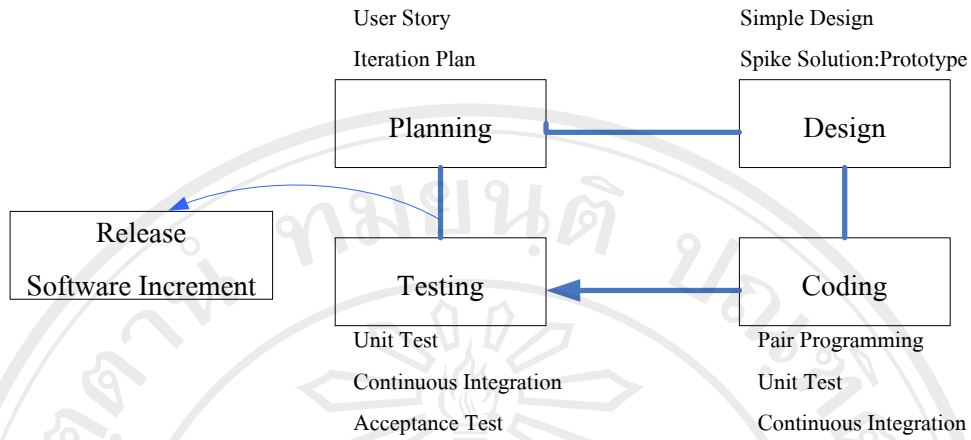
User Story

Iteration Plan

Planning

Simple Design

Spike Solution:Prototype

Design

Release

Software Increment

Testing

Unit Test

Continuous Integration

Acceptance Test

Coding

Pair Programming

Unit Test

Continuous Integration